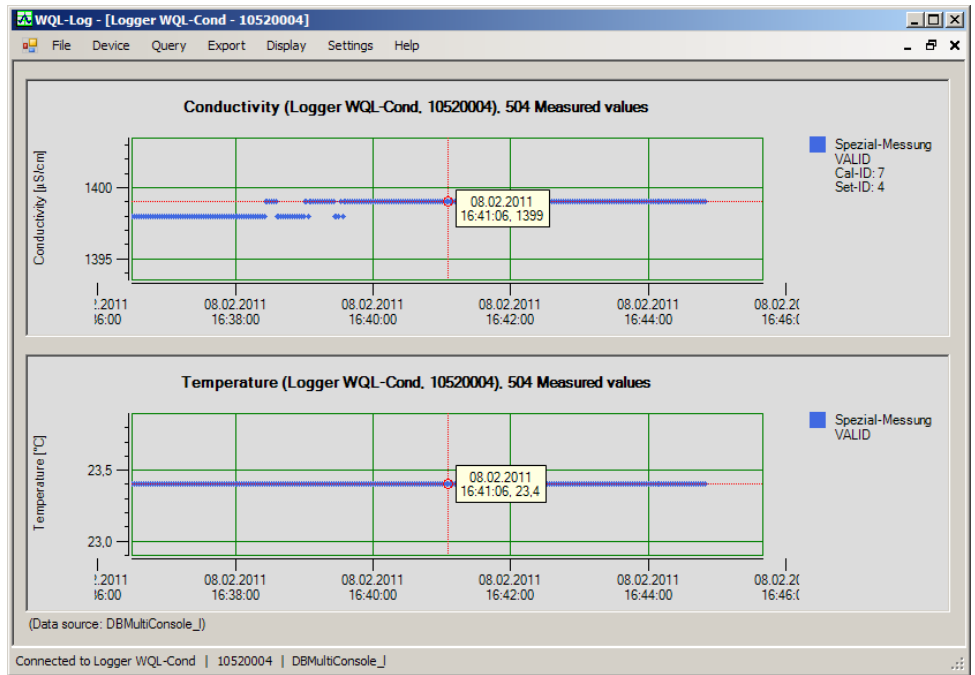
WQL-Log - [Logger WQL-Cond - 10520004]

File Device Query Export Display Settings Help

Conductivity (Logger WQL-Cond, 10520004), 504 Measured values

Conductivity [µS/cm]

1400

1395

08.02.2011
16:41:06, 1399

.2011
36:00

08.02.2011
16:38:00

08.02.2011
16:40:00

08.02.2011
16:42:00

08.02.2011
16:44:00

08.02.20
16:46:(

Spezial-Messung
VALID
Cal-ID: 7
Set-ID: 4

Temperature (Logger WQL-Cond, 10520004), 504 Measured values

Temperature [°C]

23,5

23,0

08.02.2011
16:41:06, 23,4

.2011
36:00

08.02.2011
16:38:00

08.02.2011
16:40:00

08.02.2011
16:42:00

08.02.2011
16:44:00

08.02.20
16:46:(

Spezial-Messung
VALID

(Data source: DBMultiConsole_I)

Connected to Logger WQL-Cond | 10520004 | DBMultiConsole_I